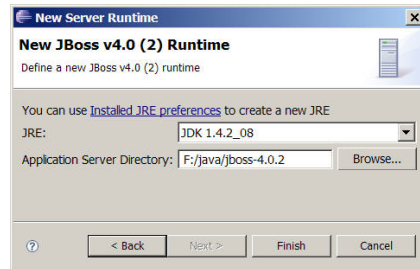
New Server Runtime

New JBoss v4.0 (2) Runtime

Define a new JBoss v4.0 (2) runtime

You can use Installed JRE preferences to create a new JRE

JRE: JDK 1.4.2_08

Application Server Directory: F:/java/jboss-4.0.2 Browse...

? < Back Next > Finish Cancel